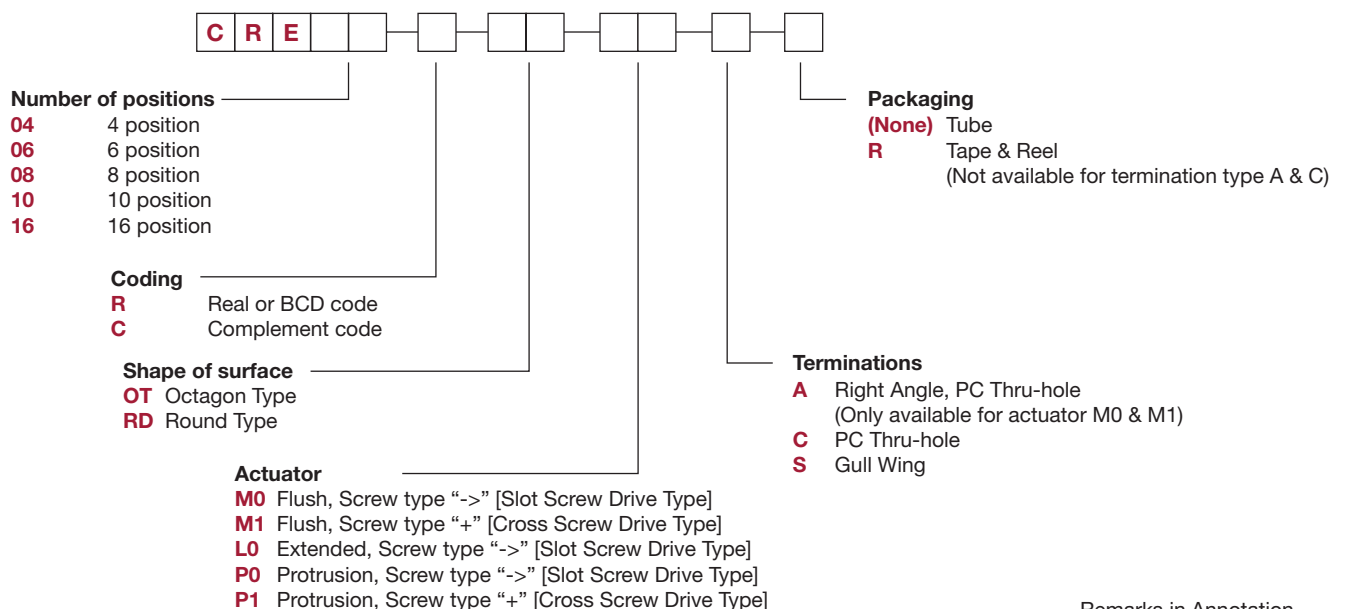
C R E

Number of positions
04 4 position
06 6 position
08 8 position
10 10 position
16 16 position

Coding
R Real or BCD code
C Complement code

Shape of surface
OT Octagon Type
RD Round Type

Actuator
M0 Flush, Screw type "->" [Slot Screw Drive Type]
M1 Flush, Screw type "+" [Cross Screw Drive Type]
L0 Extended, Screw type "->" [Slot Screw Drive Type]
P0 Protrusion, Screw type "->" [Slot Screw Drive Type]
P1 Protrusion, Screw type "+" [Cross Screw Drive Type]

Packaging
(None) Tube
R Tape & Reel
(Not available for termination type A & C)

Terminations
A Right Angle, PC Thru-hole
(Only available for actuator M0 & M1)
C PC Thru-hole
S Gull Wing

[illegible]